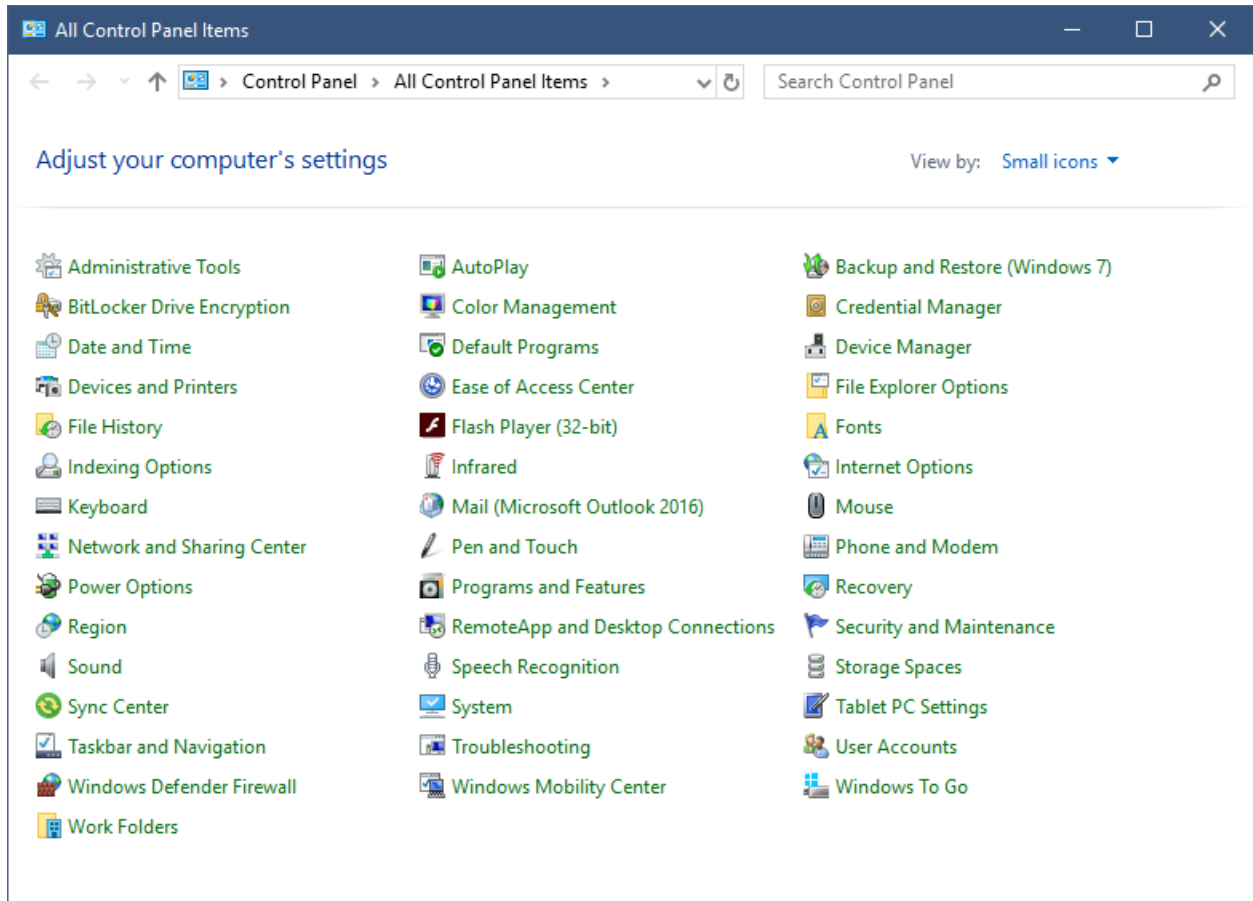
All Control Panel Items

Control Panel > All Control Panel Items >

Search Control Panel

Adjust your computer's settings

View by: Small icons

Administrative Tools
BitLocker Drive Encryption
Date and Time
Devices and Printers
File History
Indexing Options
Keyboard
Network and Sharing Center
Power Options
Region
Sound
Sync Center
Taskbar and Navigation
Windows Defender Firewall
Work Folders

AutoPlay
Color Management
Default Programs
Ease of Access Center
Flash Player (32-bit)
Infrared
Mail (Microsoft Outlook 2016)
Pen and Touch
Programs and Features
RemoteApp and Desktop Connections
Speech Recognition
System
Troubleshooting
Windows Mobility Center

Backup and Restore (Windows 7)
Credential Manager
Device Manager
File Explorer Options
Fonts
Internet Options
Mouse
Phone and Modem
Recovery
Security and Maintenance
Storage Spaces
Tablet PC Settings
User Accounts
Windows To Go